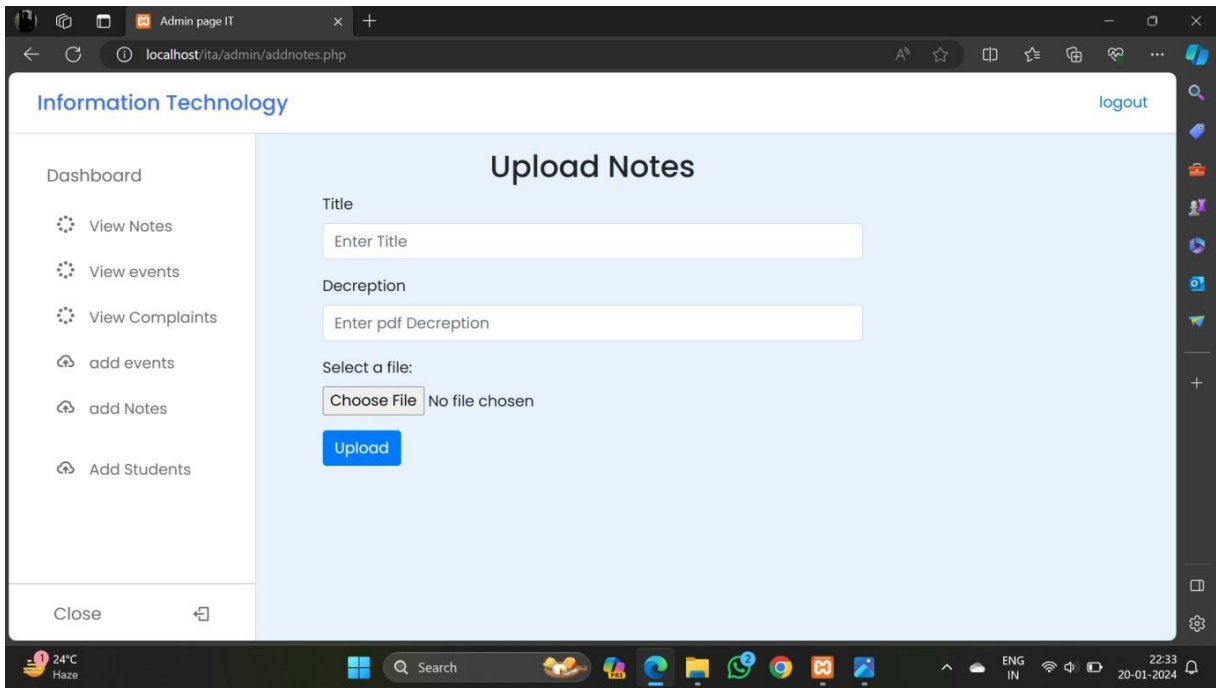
Admin page IT

localhost/ita/admin/addnotes.php

Information Technology

logout

Dashboard

View Notes

View events

View Complaints

add events

add Notes

Add Students

Close

Upload Notes

Title

Enter Title

Decreption

Enter pdf Decreption

Select a file:

Choose File No file chosen

Upload

24°C
Haze

Search

ENG
IN

22:33
20-01-2024